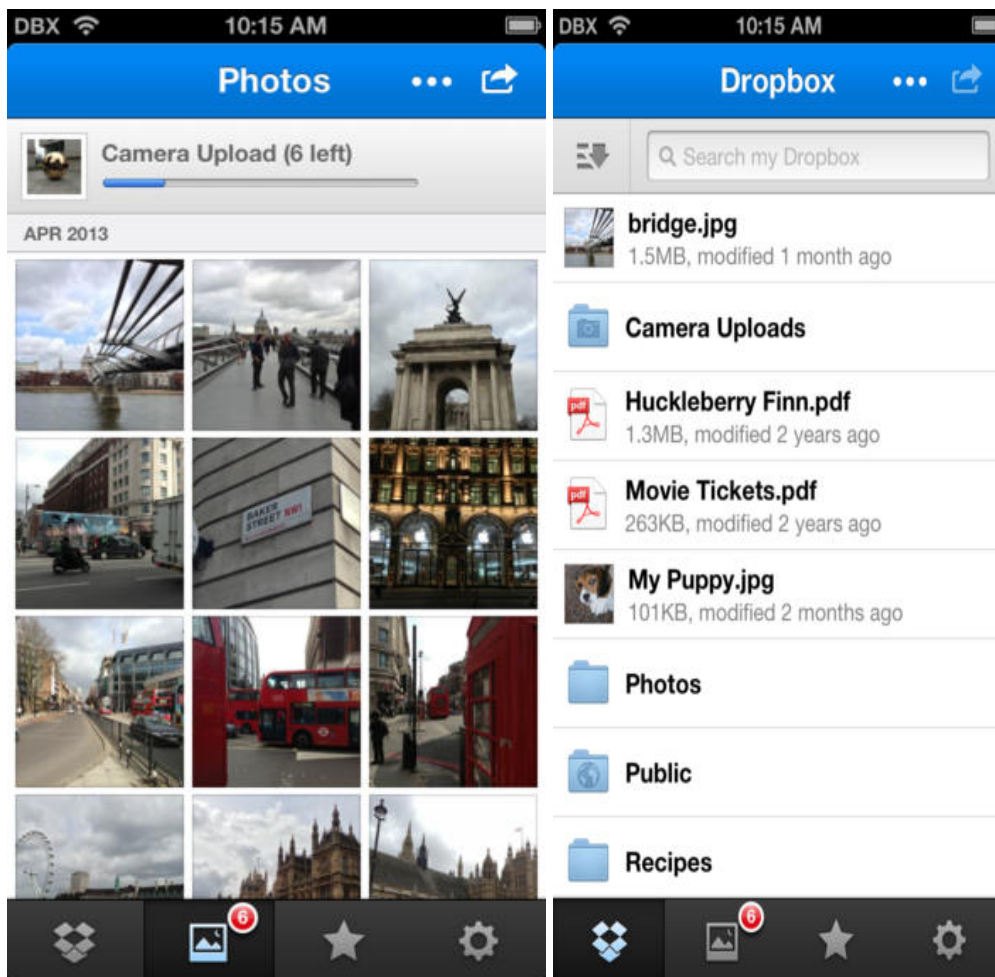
DBX 10:15 AM

Photos •••

Camera Upload (6 left)

APR 2013

BAKER STREET NW1

6

DBX 10:15 AM

Dropbox •••

Search my Dropbox

bridge.jpg
1.5MB, modified 1 month ago

Camera Uploads

pdf
Huckleberry Finn.pdf
1.3MB, modified 2 years ago

pdf
Movie Tickets.pdf
263KB, modified 2 years ago

My Puppy.jpg
101KB, modified 2 months ago

Photos

Public

Recipes

6